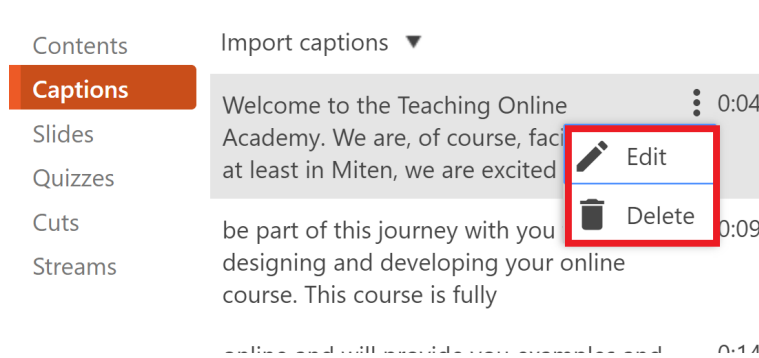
Contents
Captions
Slides
Quizzes
Cuts
Streams

Import captions ▼

Welcome to the Teaching Online Academy. We are, of course, faci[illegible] at least in Miten, we are excited

0:04

Edit
Delete

be part of this journey with you designing and developing your online course. This course is fully

0:09

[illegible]

0:14